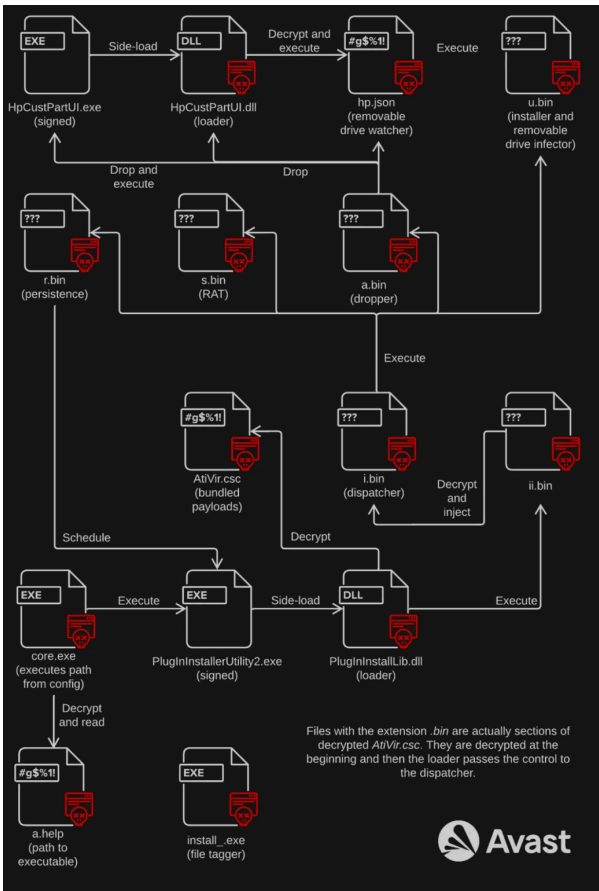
EXE

HpCustPartUI.exe (signed)

Side-load

DLL

HpCustPartUI.dll (loader)

Decrypt and execute

#g$%1!

hp.json (removable drive watcher)

Execute

???

u.bin (installer and removable drive infector)

Drop and execute

Drop

???

r.bin (persistence)

???

s.bin (RAT)

???

a.bin (dropper)

Execute

#g$%1!

AtiVir.csc (bundled payloads)

???

i.bin (dispatcher)

???

ii.bin

Decrypt and inject

Schedule

Decrypt

EXE

core.exe (executes path from config)

Execute

EXE

PlugInInstallerUtility2.exe (signed)

Side-load

DLL

PlugInInstallLib.dll (loader)

Execute

Decrypt and read

#g$%1!

a.help (path to executable)

EXE

install_.exe (file tagger)

Files with the extension .bin are actually sections of decrypted AtiVir.csc. They are decrypted at the beginning and then the loader passes the control to the dispatcher.

Avast